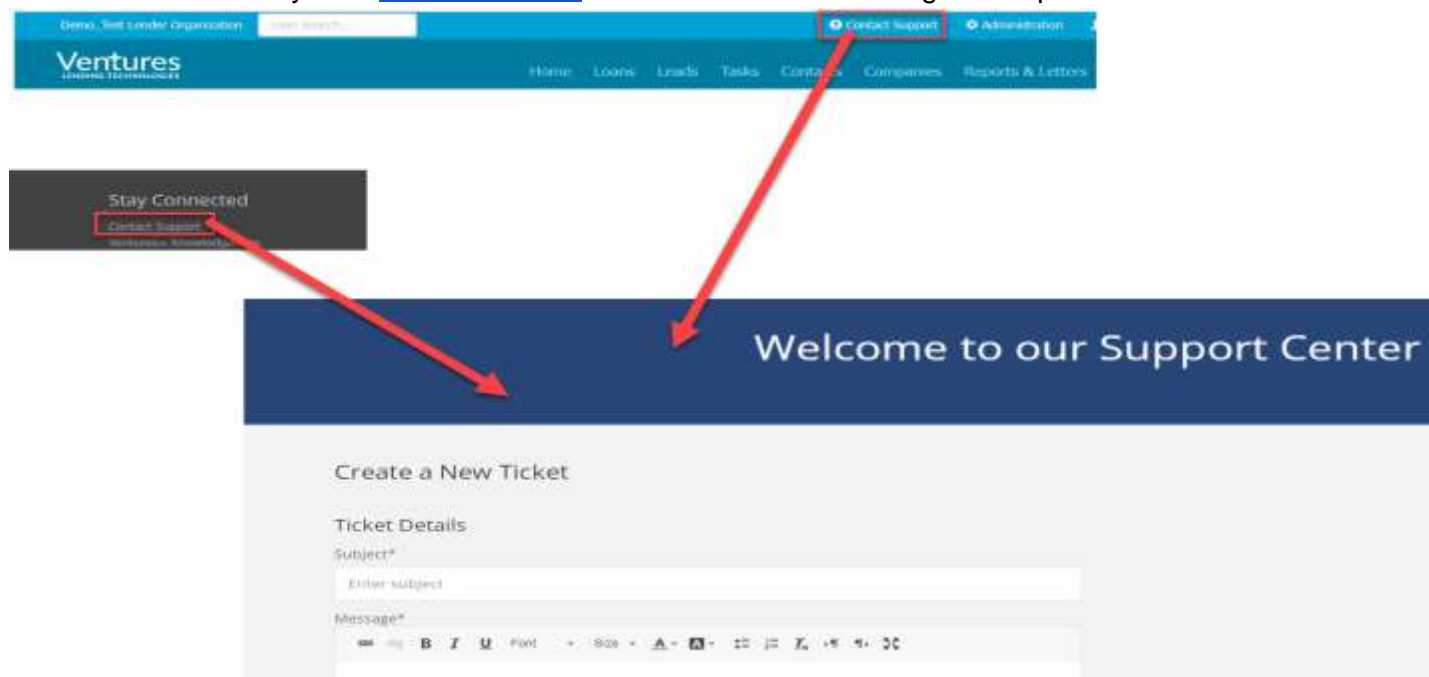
Demo_Test Lender Organization

User Search...

Contact Support

Administration

Ventures
LENDING TECHNOLOGIES

Home Loans Leads Tasks Contacts Companies Reports & Letters

Stay Connected

Contact Support

Ventures+ Knowledgebase

Welcome to our Support Center

Create a New Ticket

Ticket Details

Subject*

Enter subject

Message*

B I U Font Size